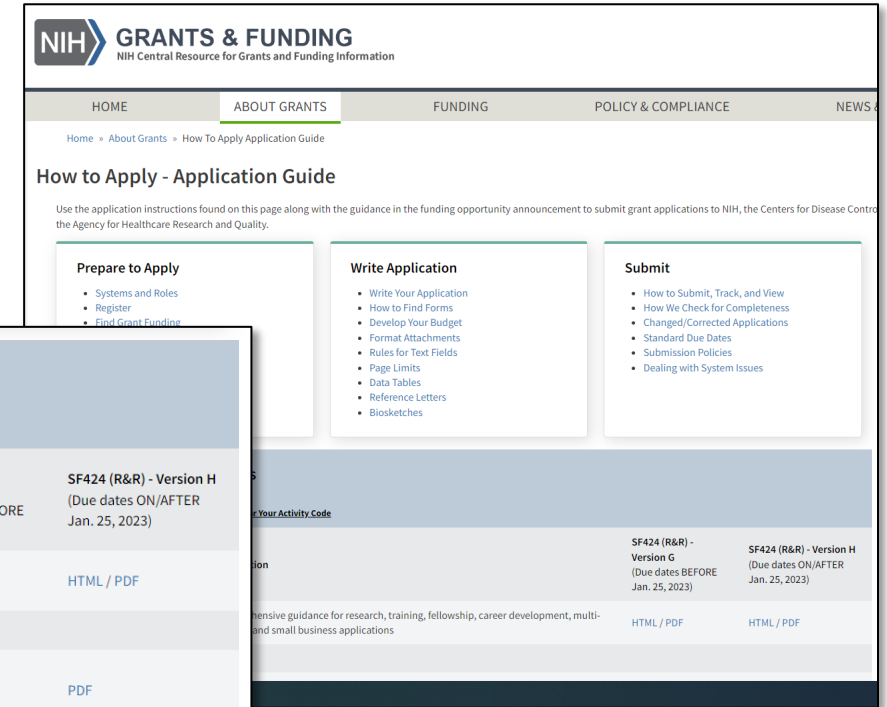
NIH GRANTS & FUNDING
NIH Central Resource for Grants and Funding Information

HOME | ABOUT GRANTS | FUNDING | POLICY & COMPLIANCE | NEWS &

Home » About Grants » How To Apply Application Guide

How to Apply - Application Guide

Use the application instructions found on this page along with the guidance in the funding opportunity announcement to submit grant applications to NIH, the Centers for Disease Contro the Agency for Healthcare Research and Quality.

Prepare to Apply
- Systems and Roles
- Register
- Find Grant Funding

Write Application
- Write Your Application
- How to Find Forms
- Develop Your Budget
- Format Attachments
- Rules for Text Fields
- Page Limits
- Data Tables
- Reference Letters
- Biosketches

Submit
- How to Submit, Track, and View
- How We Check for Completeness
- Changed/Corrected Applications
- Standard Due Dates
- Submission Policies
- Dealing with System Issues

s
r Your Activity Code

| ion | SF424 (R&R) - Version G (Due dates BEFORE Jan. 25, 2023) | SF424 (R&R) - Version H (Due dates ON/AFTER Jan. 25, 2023) |
|---|---|---|
| hensive guidance for research, training, fellowship, career development, multi- and small business applications | HTML / PDF | HTML / PDF |

ORE
SF424 (R&R) - Version H (Due dates ON/AFTER Jan. 25, 2023)
HTML / PDF
PDF